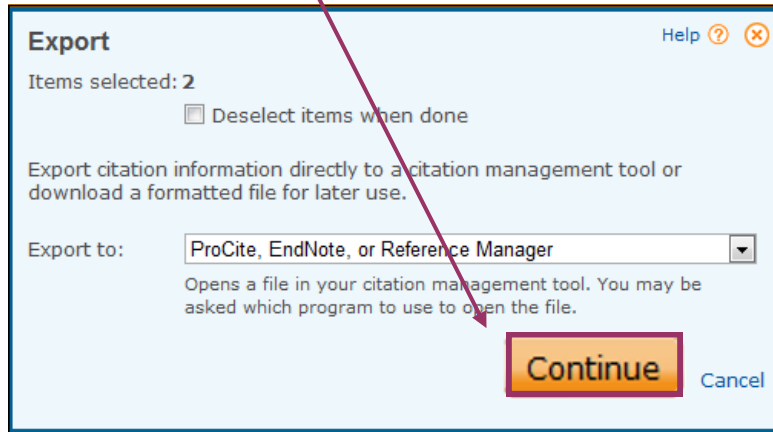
Export

Help

Items selected: 2

Deselect items when done

Export citation information directly to a citation management tool or download a formatted file for later use.

Export to: ProCite, EndNote, or Reference Manager

Opens a file in your citation management tool. You may be asked which program to use to open the file.

Continue

Cancel